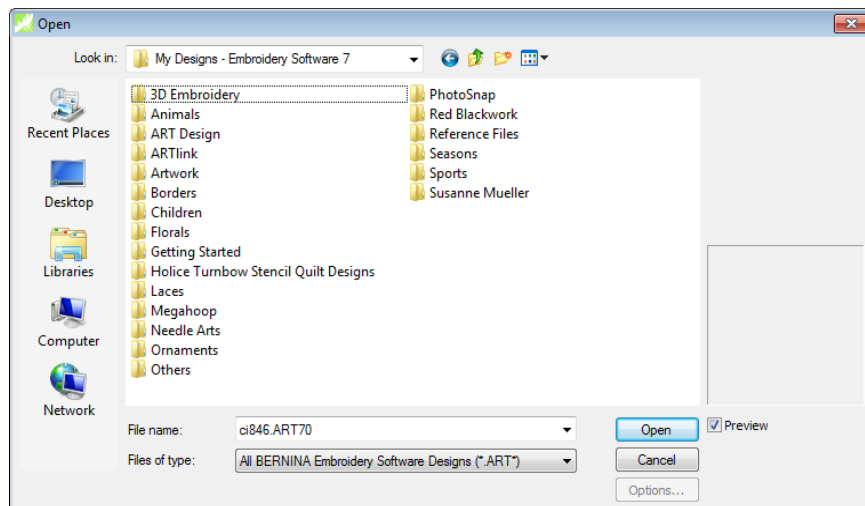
Open

Look in: My Designs - Embroidery Software 7

Recent Places
Desktop
Libraries
Computer
Network

3D Embroidery
Animals
ART Design
ARTlink
Artwork
Borders
Children
Florals
Getting Started
Holice Turnbow Stencil Quilt Designs
Laces
Megahoop
Needle Arts
Ornaments
Others

PhotoSnap
Red Blackwork
Reference Files
Seasons
Sports
Susanne Mueller

File name: ci846.ART70
Files of type: All BERNINA Embroidery Software Designs (*.ART*)

Open
Cancel
Options...
Preview